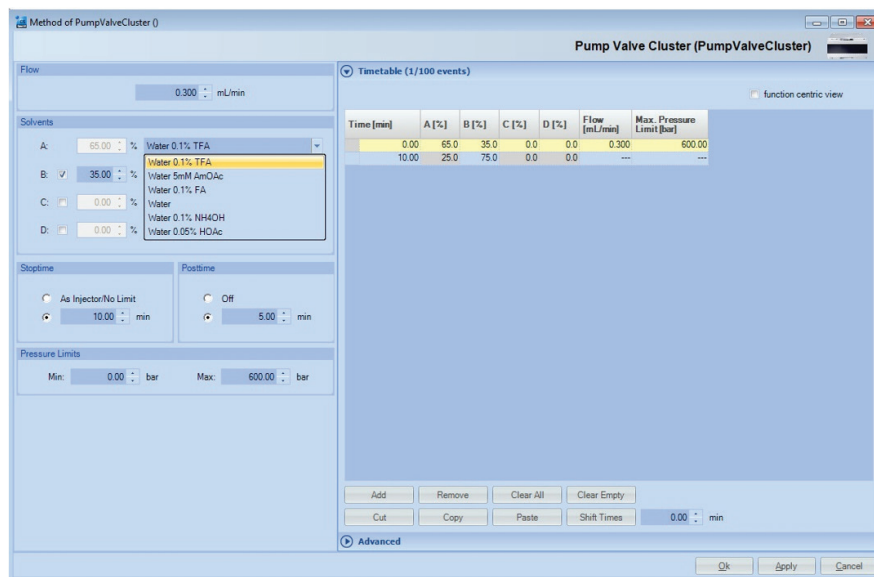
Method of PumpValveCluster ()

Pump Valve Cluster (PumpValveCluster)

Flow

0.300 mL/min

Solvents

A: 65.00 % Water 0.1% TFA

B: 35.00 %

C: 0.00 %

D: 0.00 %

Water 0.1% TFA
Water 5mM AmOAc
Water 0.1% FA
Water
Water 0.1% NH4OH
Water 0.05% HOAc

Stoptime

As Injector/No Limit

10.00 min

Posttime

Off

5.00 min

Pressure Limits

Min: 0.00 bar Max: 600.00 bar

Timetable (1/100 events)

function centric view

| Time [min] | A [%] | B [%] | C [%] | D [%] | Flow [mL/min] | Max. Pressure Limit [bar] |
|---|---|---|---|---|---|---|
| 0.00 | 65.0 | 35.0 | 0.0 | 0.0 | 0.300 | 600.00 |
| 10.00 | 25.0 | 75.0 | 0.0 | 0.0 | --- | --- |

Add Remove Clear All Clear Empty

Cut Copy Paste Shift Times 0.00 min

Advanced

Ok Apply Cancel